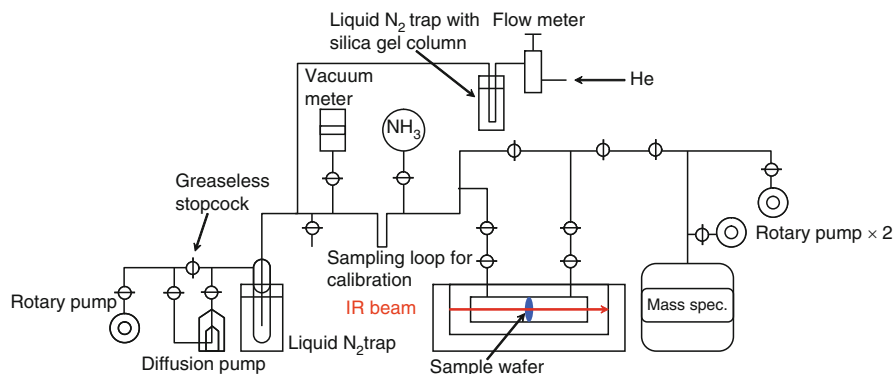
Liquid $N_2$ trap with silica gel column

Flow meter

He

Vacuum meter

$NH_3$

Greaseless stopcock

Sampling loop for calibration

Rotary pump × 2

IR beam

Mass spec.

Rotary pump

Liquid $N_2$trap

Diffusion pump

Sample wafer